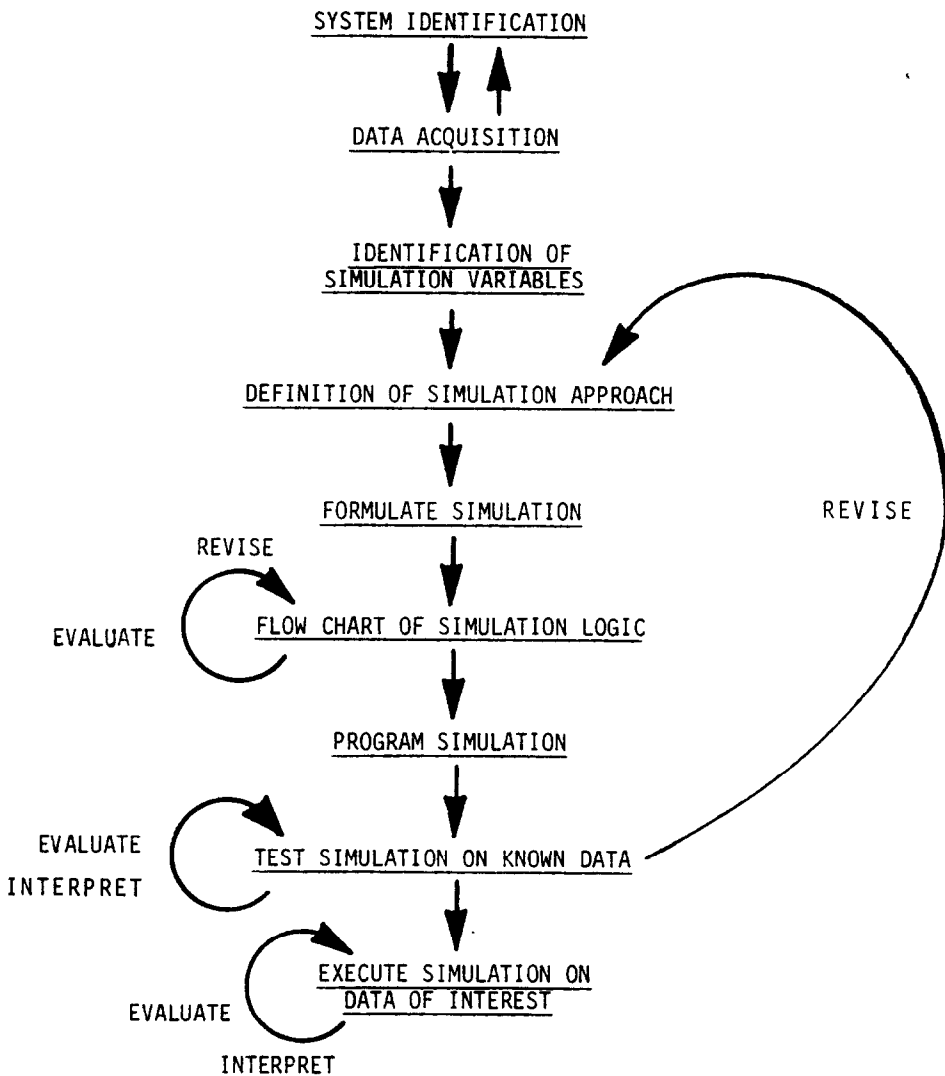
SYSTEM IDENTIFICATION

DATA ACQUISITION

IDENTIFICATION OF SIMULATION VARIABLES

DEFINITION OF SIMULATION APPROACH

REVISE

FORMULATE SIMULATION

REVISE

EVALUATE

FLOW CHART OF SIMULATION LOGIC

PROGRAM SIMULATION

EVALUATE

INTERPRET

TEST SIMULATION ON KNOWN DATA

EXECUTE SIMULATION ON DATA OF INTEREST

EVALUATE

INTERPRET